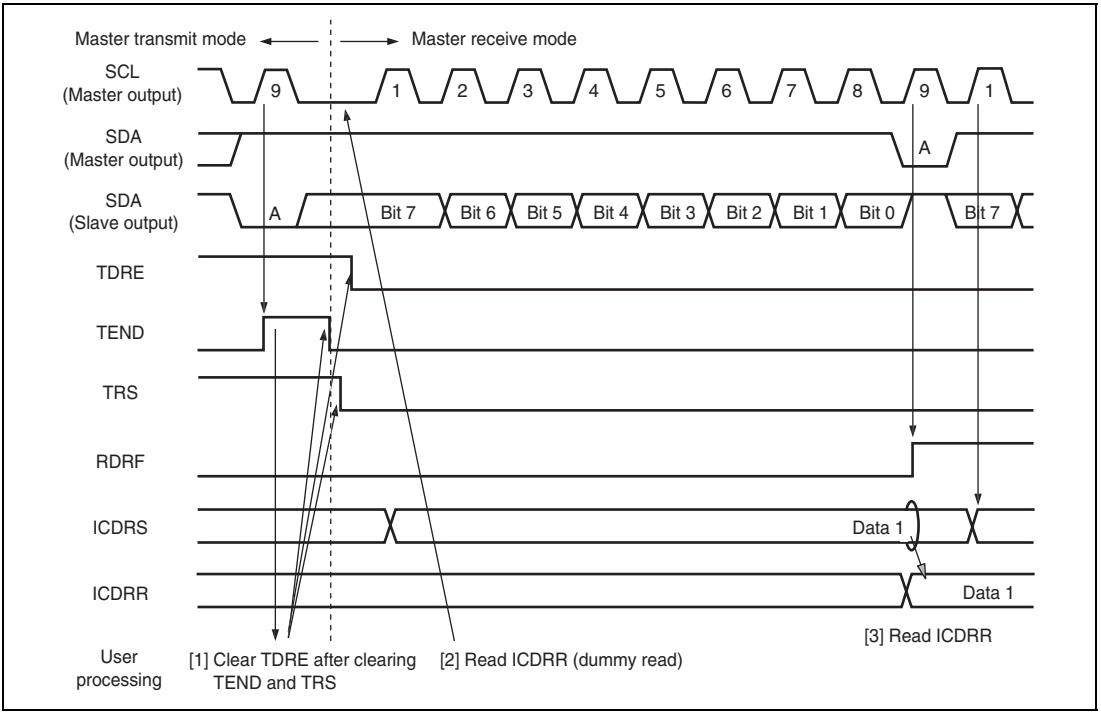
Master transmit mode
Master receive mode

SCL
(Master output)
9
1
2
3
4
5
6
7
8
9
1

SDA
(Master output)
A

SDA
(Slave output)
A
Bit 7
Bit 6
Bit 5
Bit 4
Bit 3
Bit 2
Bit 1
Bit 0
Bit 7

TDRE

TEND

TRS

RDRF

ICDRS
Data 1

ICDRR
Data 1

User processing
[1] Clear TDRE after clearing TEND and TRS
[2] Read ICDRR (dummy read)
[3] Read ICDRR